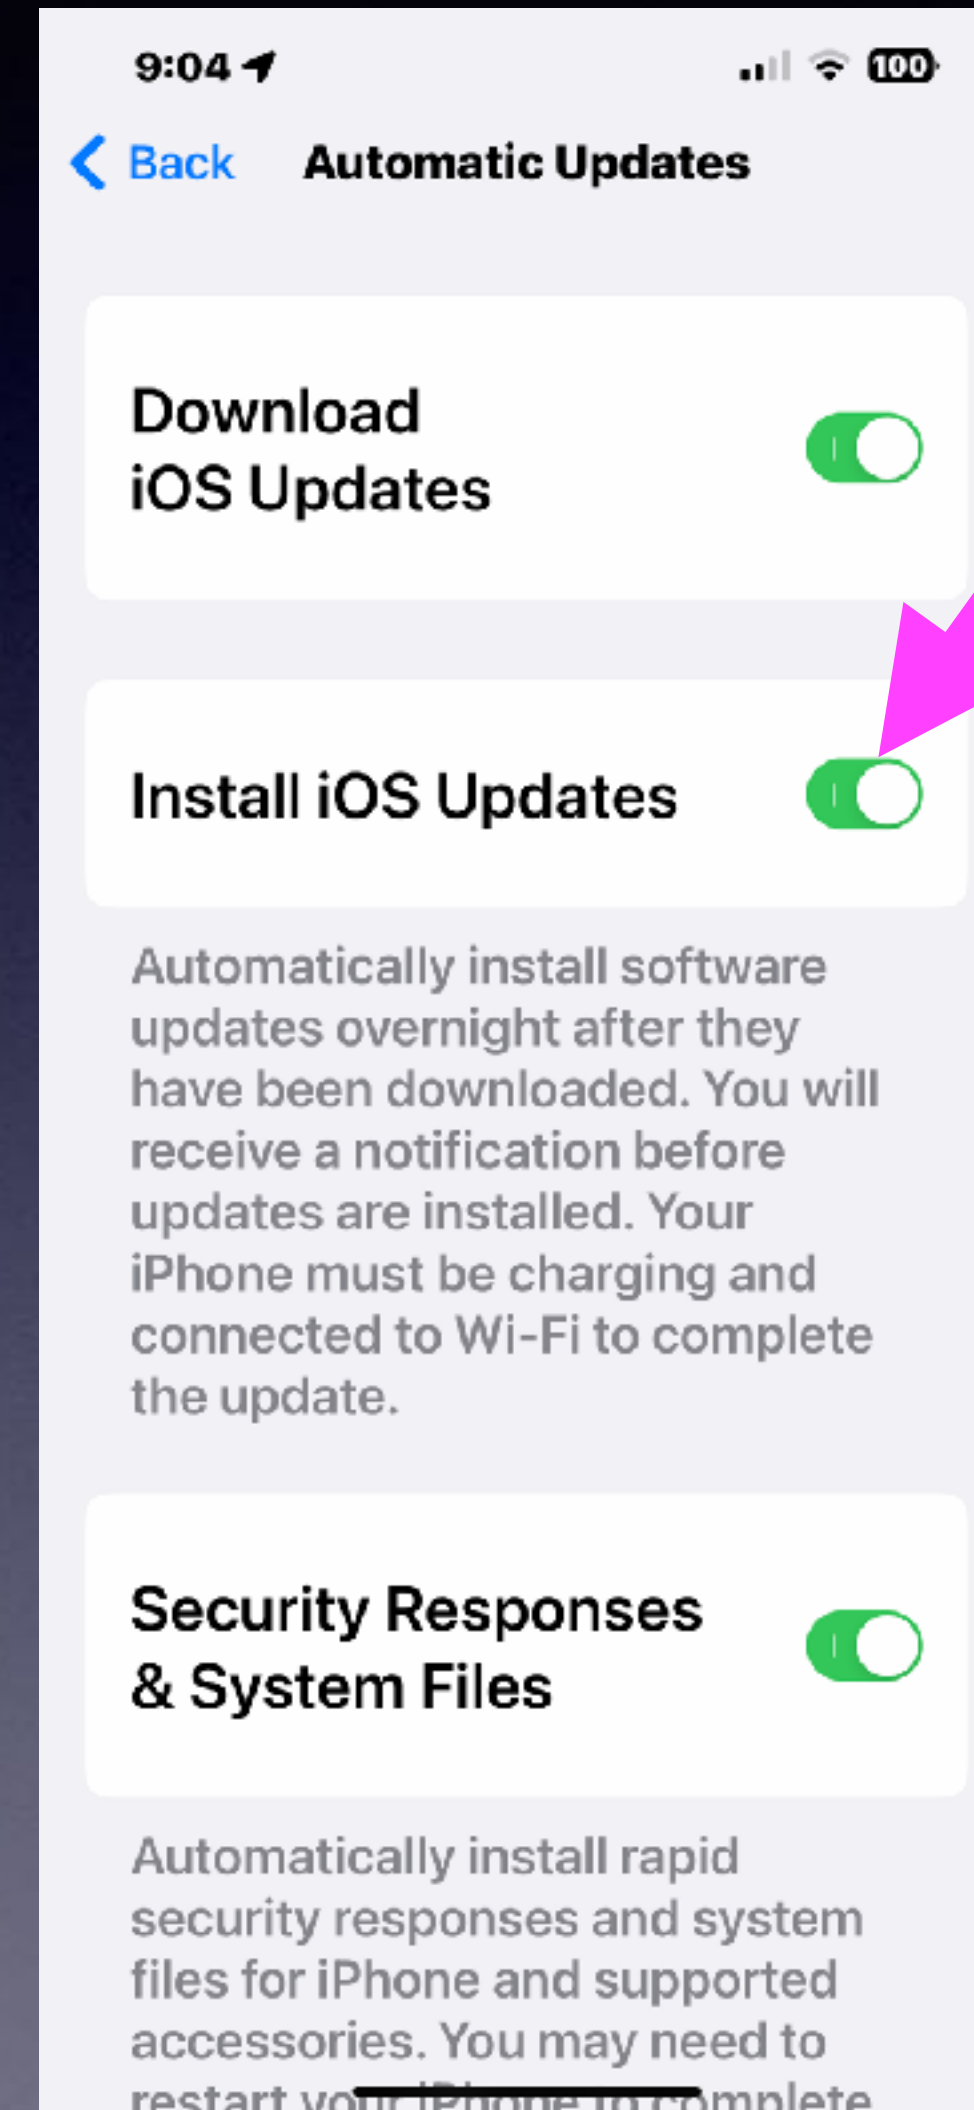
9:04

100

Back Automatic Updates

Download iOS Updates

Install iOS Updates

Automatically install software updates overnight after they have been downloaded. You will receive a notification before updates are installed. Your iPhone must be charging and connected to Wi-Fi to complete the update.

Security Responses & System Files

Automatically install rapid security responses and system files for iPhone and supported accessories. You may need to restart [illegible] complete